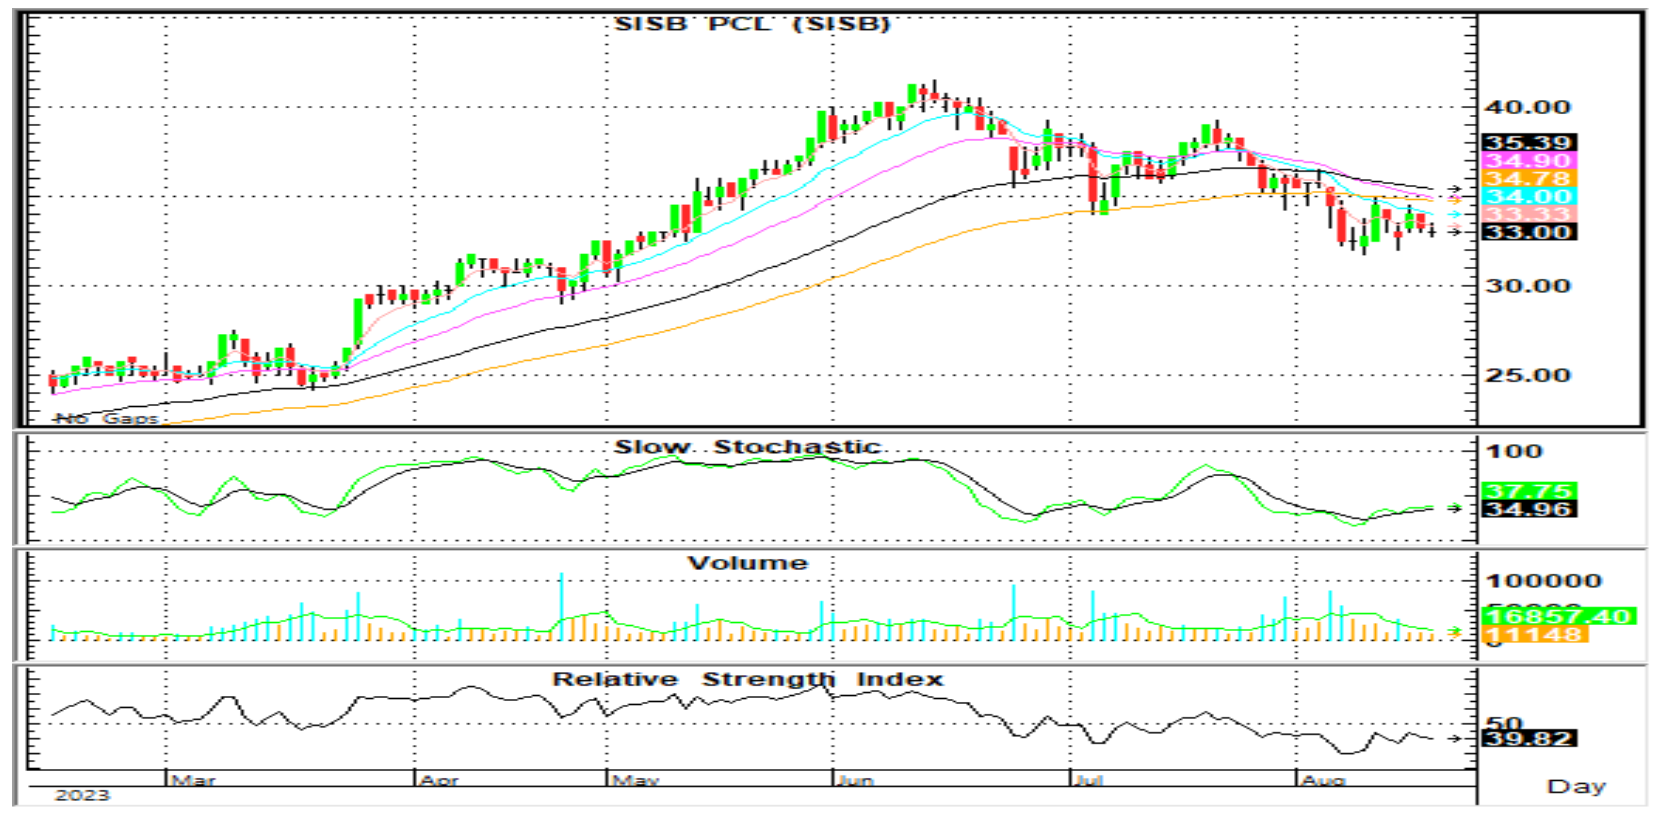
SISB PCL (SISB)

40.00
35.39
34.90
34.78
34.00
33.33
33.00
30.00
25.00

No Gaps

Slow Stochastic
100
37.75
34.96

Volume
100000
50000
16857.40
11148
0

Relative Strength Index
50
39.82

Mar
Apr
May
Jun
Jul
Aug
2023
Day